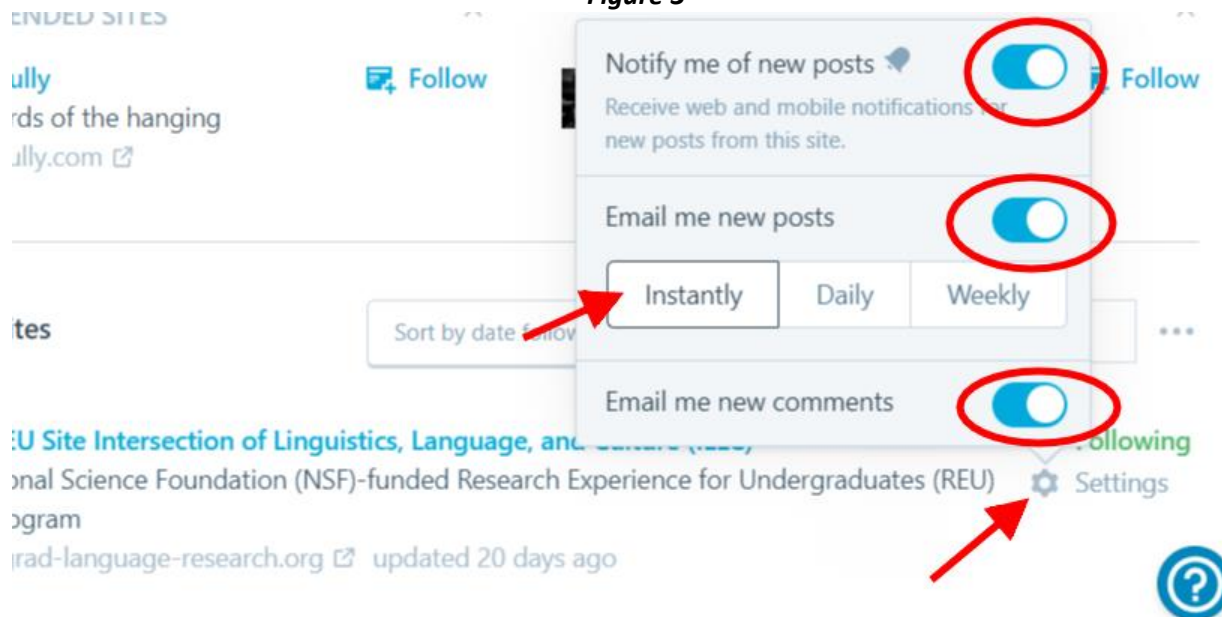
Figure 5

ENDED SITES

ully
rds of the hanging
ully.com

Follow

Follow

Notify me of new posts
Receive web and mobile notifications for new posts from this site.

Email me new posts

| Instantly | Daily | Weekly |
|---|---|---|

Email me new comments

ites

Sort by date follow

EU Site Intersection of Linguistics, Language, and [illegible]

ollowing

onal Science Foundation (NSF)-funded Research Experience for Undergraduates (REU) ogram

Settings

rad-language-research.org updated 20 days ago